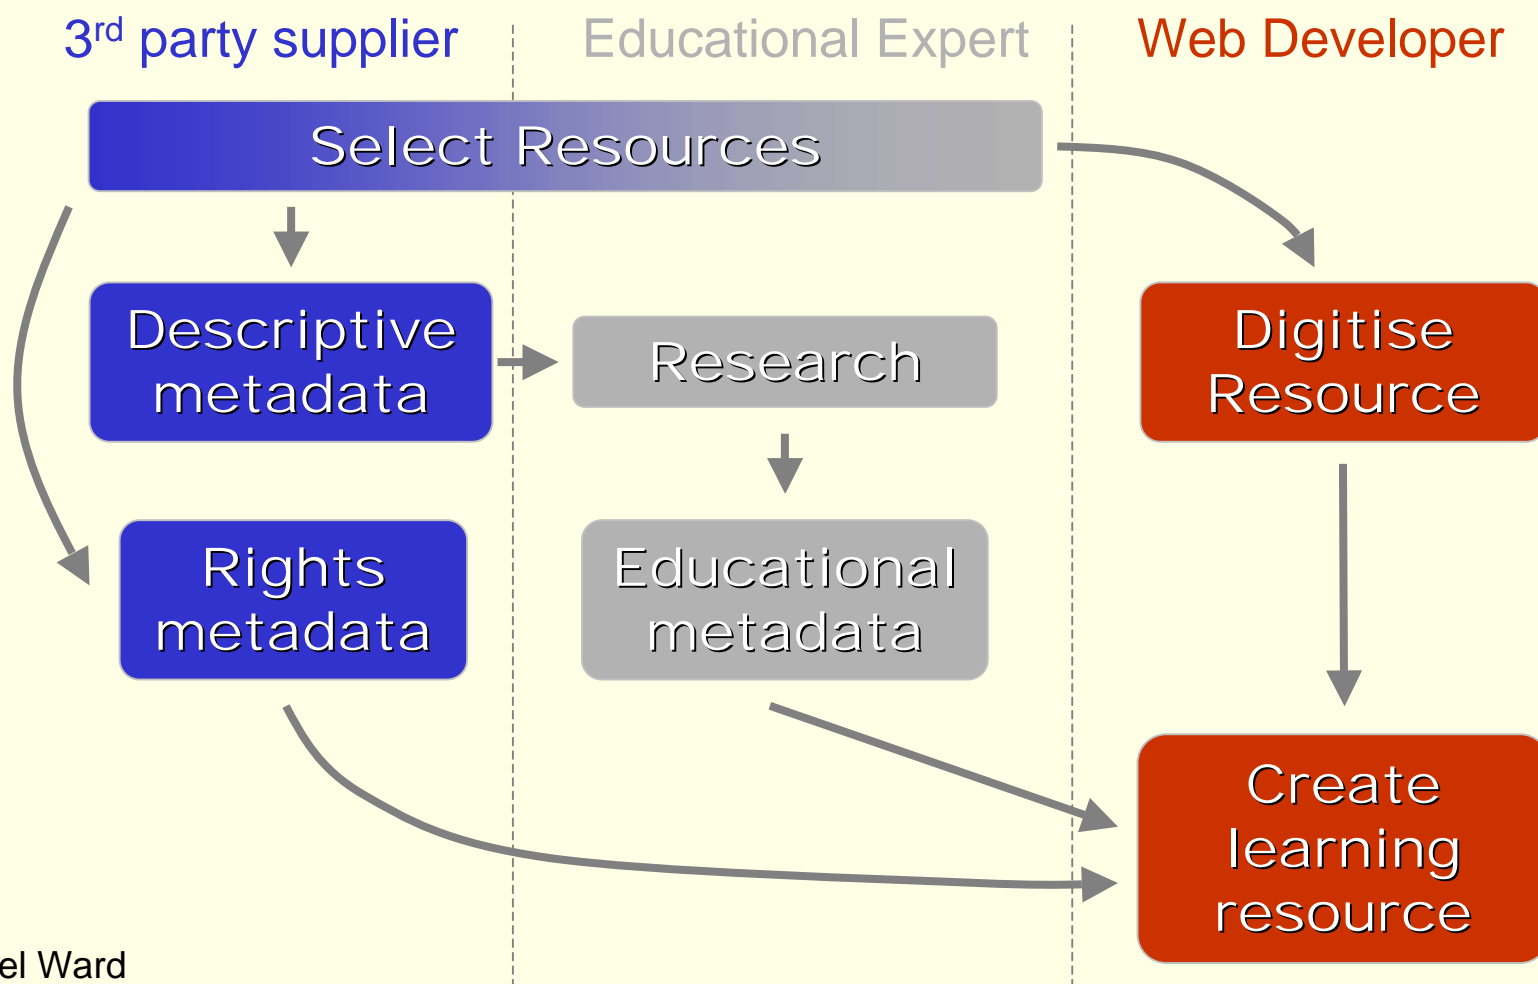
3$^{rd}$ party supplier

Educational Expert

Web Developer

Select Resources

Descriptive metadata

Research

Digitise Resource

Rights metadata

Educational metadata

Create learning resource

el Ward